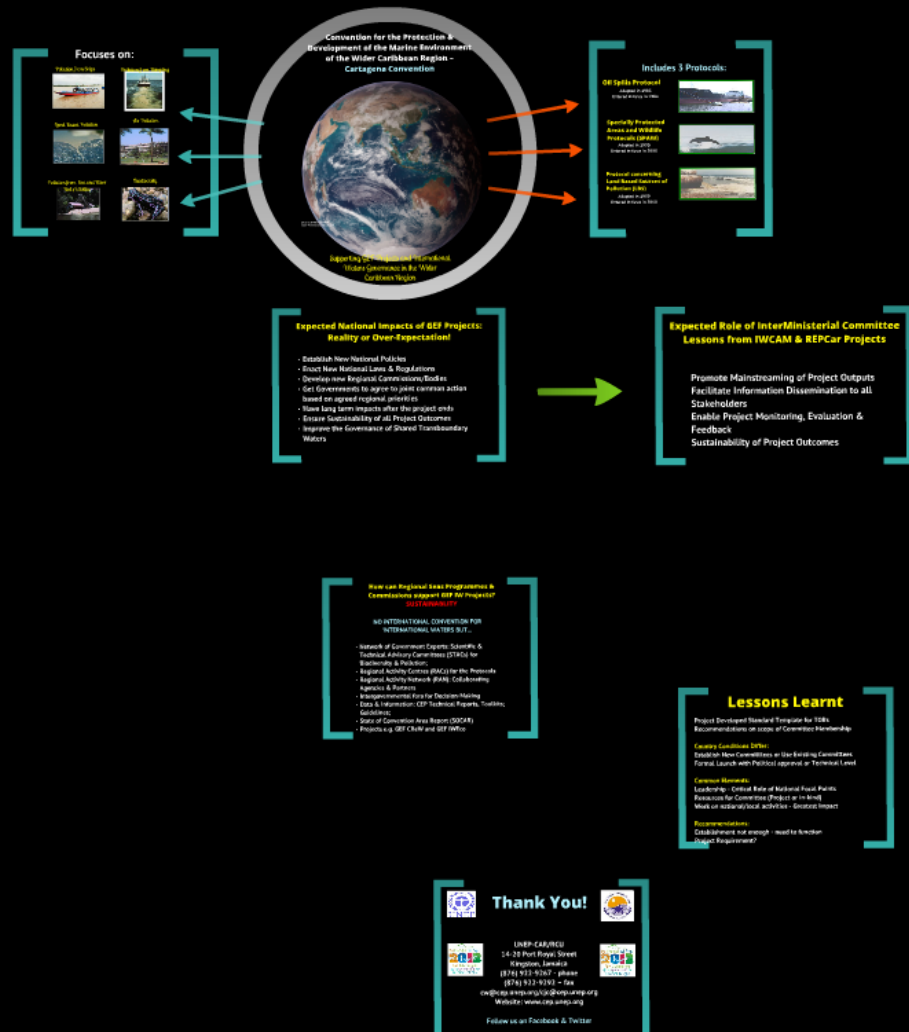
Focuses on:

Pollution from Ships

Sediment from Dumping

Land Based Pollution

Air Pollution

Pollution from Sea-bed Activities

Biodiversity

Convention for the Protection & Development of the Marine Environment of the Wider Caribbean Region – Cartagena Convention

Supporting GEF Projects and International Waters Governance in the Wider Caribbean Region

Includes 3 Protocols:

Oil Spills Protocol
Adopted in 1983
Entered in force in 1986

Specially Protected Areas and Wildlife Protocol (SPAW)
Adopted in 1990
Entered in force in 2000

Protocol concerning Land Based Sources of Pollution (LBS)
Adopted in 1999
Entered in force in 2010

Expected National Impacts of GEF Projects: Reality or Over-Expectation!

- Establish New National Policies
- Enact New National Laws & Regulations
- Develop new Regional Commissions/Bodies
- Get Governments to agree to joint common action based on agreed regional priorities
- Have long term impacts after the project ends
- Ensure Sustainability of all Project Outcomes
- Improve the Governance of Shared Transboundary Waters

Expected Role of InterMinisterial Committee
Lessons from IWCAM & REPCar Projects

Promote Mainstreaming of Project Outputs
Facilitate Information Dissemination to all Stakeholders
Enable Project Monitoring, Evaluation & Feedback
Sustainability of Project Outcomes

How can Regional Seas Programmes & Commissions support GEF IW Projects?
SUSTAINABILITY

NO INTERNATIONAL CONVENTION FOR INTERNATIONAL WATERS BUT...

- Network of Government Experts: Scientific & Technical Advisory Committees (STACs) for Biodiversity & Pollution;
- Regional Activity Centres (RACs) for the Protocols
- Regional Activity Network (RAN): Collaborating Agencies & Partners
- Intergovernmental fora for Decision-Making
- Data & Information: CEP Technical Reports, Toolkits, Guidelines;
- State of Convention Area Report (SOCAR)
- Projects e.g. GEF CReW and GEF IWEco

Lessons Learnt

Project Developed Standard Template for TORs
Recommendations on scope of Committee Membership

Country Conditions Differ:
Establish New Committees or Use Existing Committees
Formal Launch with Political approval or Technical Level

Common Elements:
Leadership - Critical Role of National Focal Points
Resources for Committee (Project or In-kind)
Work on national/local activities - Greatest Impact

Recommendations:
Establishment not enough - need to function
Project Requirement?

Thank You!

UNEP-CAR/RCU
14-20 Port Royal Street
Kingston, Jamaica
(876) 922-9267 - phone
(876) 922-9292 - fax
cw@cep.unep.org/cjs@cep.unep.org
Website: www.cep.unep.org

Follow us on Facebook & Twitter